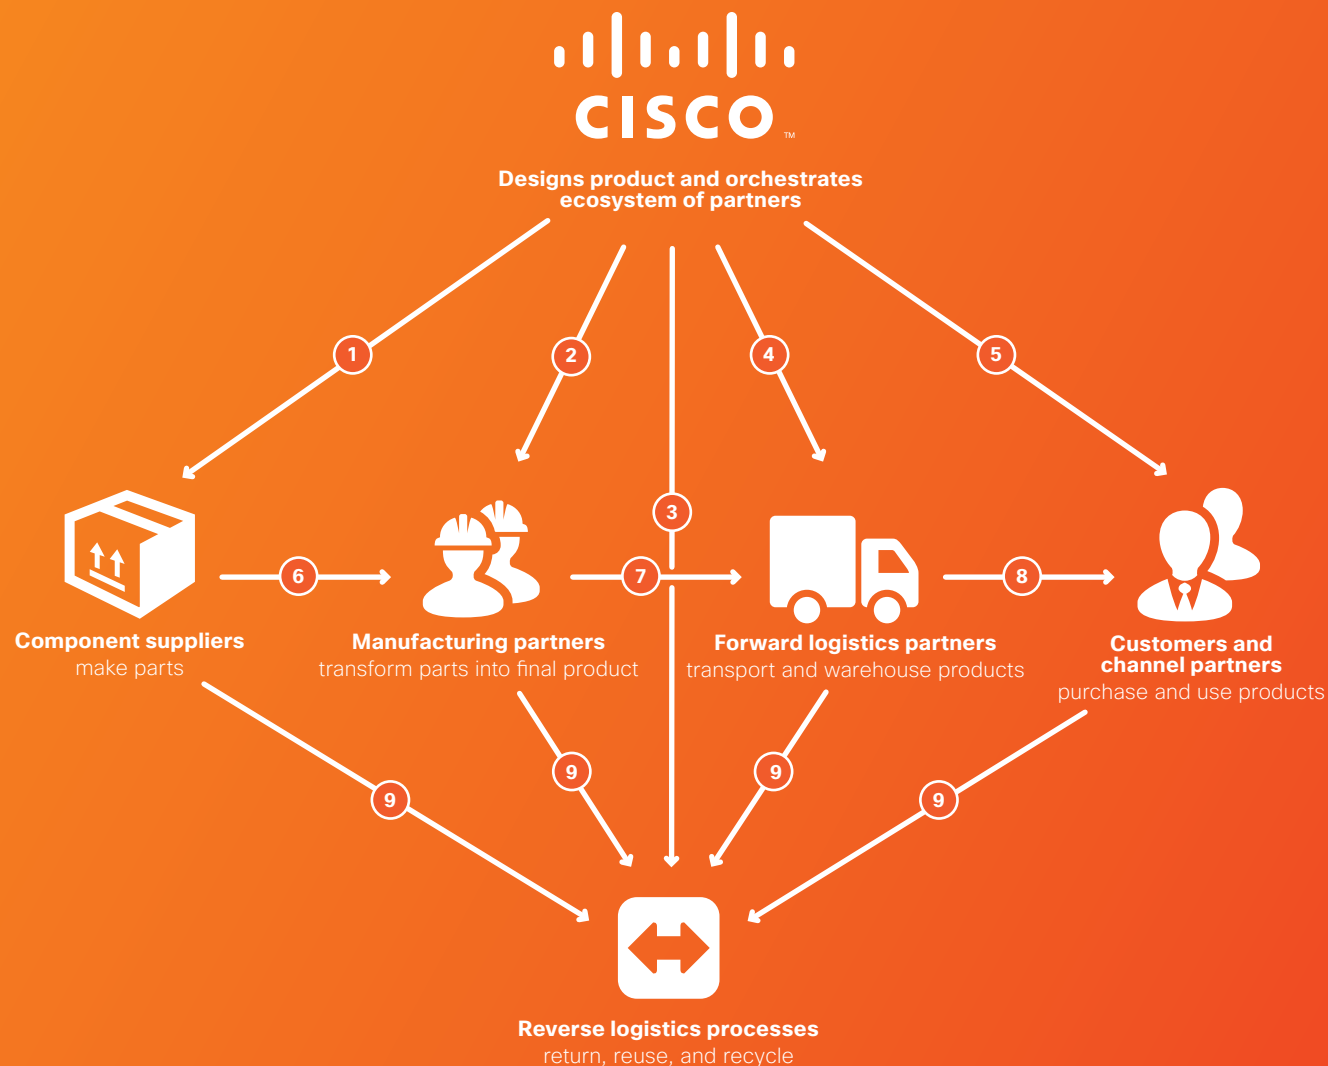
CISCO™

Designs product and orchestrates ecosystem of partners

1

2

3

4

5

Component suppliers
make parts

6

Manufacturing partners
transform parts into final product

7

Forward logistics partners
transport and warehouse products

8

Customers and channel partners
purchase and use products

9

9

9

9

Reverse logistics processes
return, reuse, and recycle